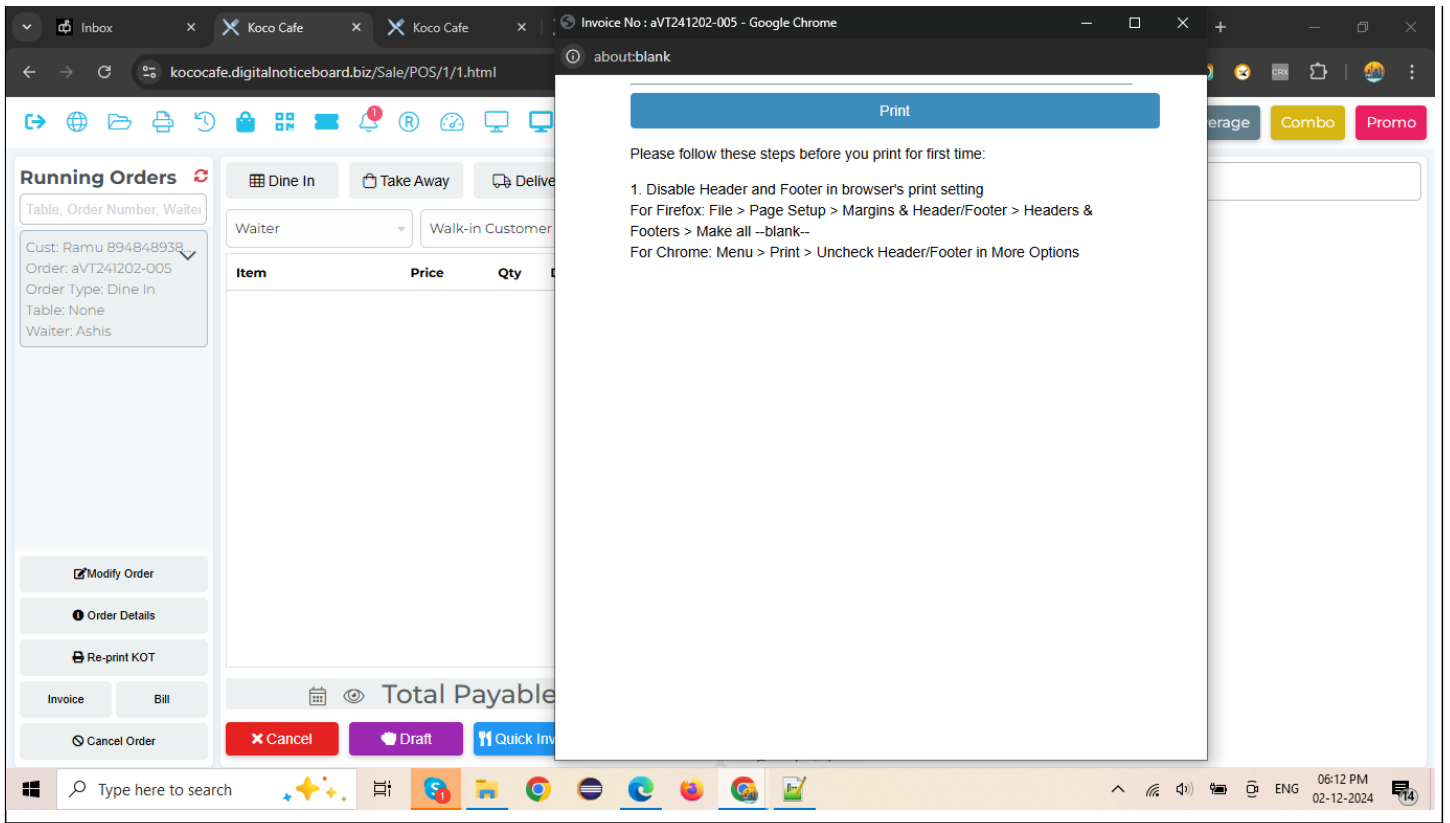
Inbox
Koco Cafe
Koco Cafe
Invoice No : aVT241202-005 - Google Chrome
about:blank
kococafe.digitalnoticeboard.biz/Sale/POS/1/1.html
1
erage
Combo
Promo

Running Orders
Table, Order Number, Waiter
Cust: Ramu 894848938...
Order: aVT241202-005
Order Type: Dine In
Table: None
Waiter: Ashis

Dine In
Take Away
Delive
Waiter
Walk-in Customer
Item
Price
Qty
D

Print

Please follow these steps before you print for first time:

1. Disable Header and Footer in browser's print setting
For Firefox: File > Page Setup > Margins & Header/Footer > Headers & Footers > Make all --blank--
For Chrome: Menu > Print > Uncheck Header/Footer in More Options

Modify Order
Order Details
Re-print KOT
Invoice
Bill
Cancel Order
Total Payable
Cancel
Draft
Quick Inv

Type here to search
1
ENG
06:12 PM
02-12-2024
14